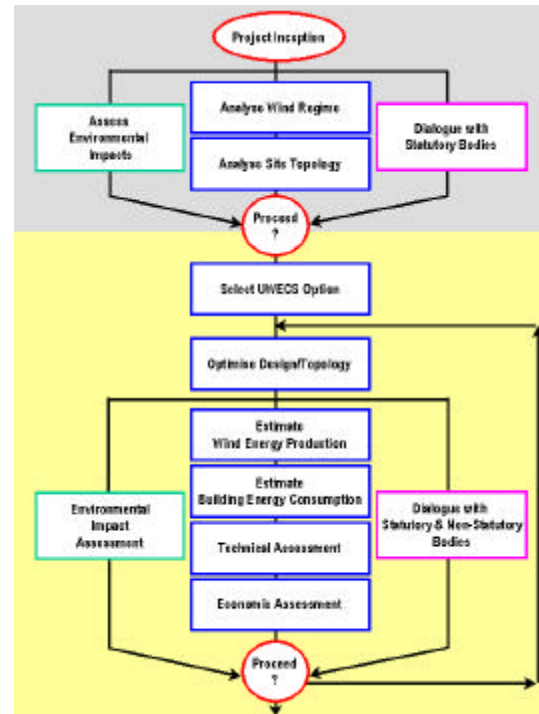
Project Inception

Assess Environmental Impacts

Analyse Wind Regime

Analyse Site Topology

Dialogue with Statutory Bodies

Proceed ?

Select UWECS Option

Optimise Design/Topology

Environmental Impact Assessment

Estimate Wind Energy Production

Estimate Building Energy Consumption

Technical Assessment

Economic Assessment

Dialogue with Statutory & Non-Statutory Bodies

Proceed ?